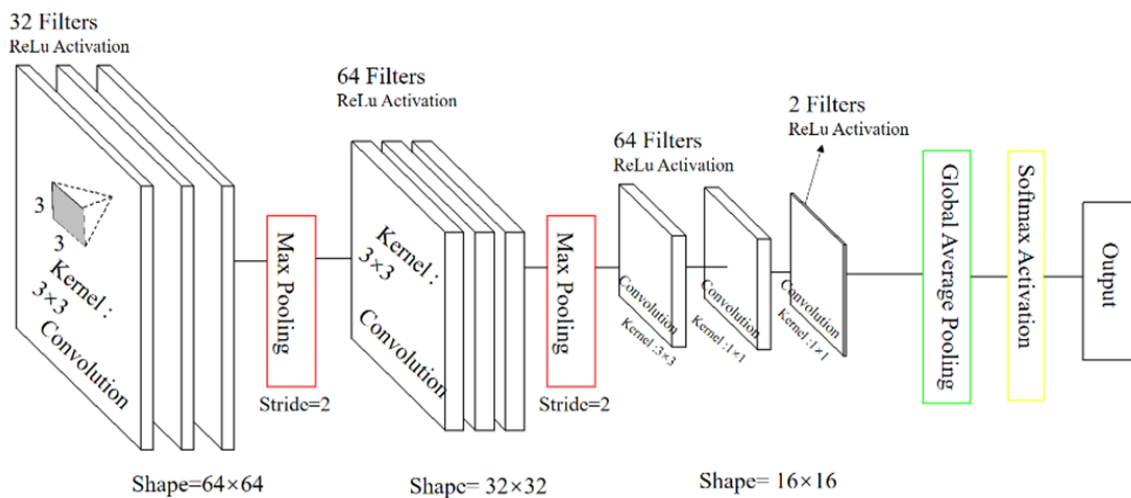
32 Filters
ReLu Activation

3

3

Kernel : 3×3

Convolution

Max Pooling

Stride=2

Shape=64×64

64 Filters
ReLu Activation

Kernel : 3×3

Convolution

Max Pooling

Stride=2

Shape= 32×32

64 Filters
ReLu Activation

Convolution
Kernel :3×3

Convolution
Kernel :1×1

2 Filters
ReLu Activation

Convolution
Kernel :1×1

Shape= 16×16

Global Average Pooling

Sofmax Activation

Output